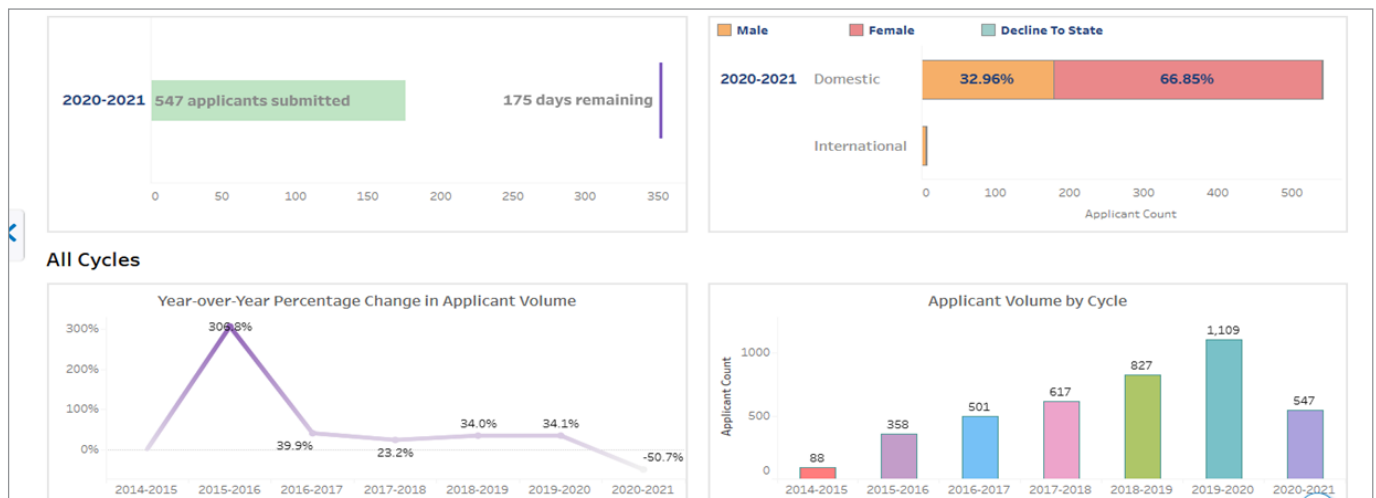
2020-2021 547 applicants submitted

175 days remaining

0 50 100 150 200 250 300 350

Male Female Decline To State

2020-2021 Domestic 32.96% 66.85%

International

0 100 200 300 400 500

Applicant Count

All Cycles

Year-over-Year Percentage Change in Applicant Volume

300%
200%
100%
0%

306.8%
39.9%
23.2%
34.0%
34.1%
-50.7%

2014-2015 2015-2016 2016-2017 2017-2018 2018-2019 2019-2020 2020-2021

Applicant Volume by Cycle

Applicant Count

1000
500
0

88
358
501
617
827
1,109
547

2014-2015 2015-2016 2016-2017 2017-2018 2018-2019 2019-2020 2020-2021